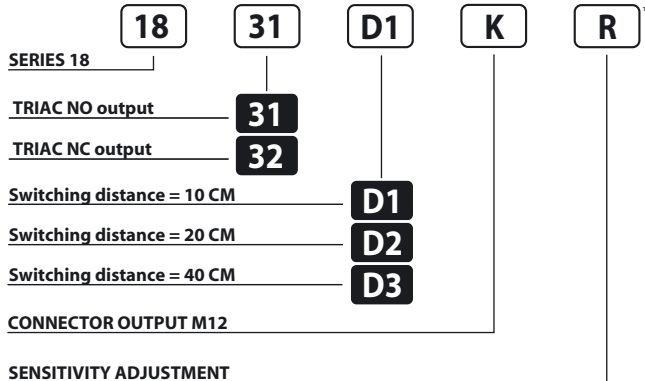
18 31 D1 K R

SERIES 18

TRIAC NO output 31

TRIAC NC output 32

Switching distance = 10 CM D1

Switching distance = 20 CM D2

Switching distance = 40 CM D3

CONNECTOR OUTPUT M12

SENSITIVITY ADJUSTMENT